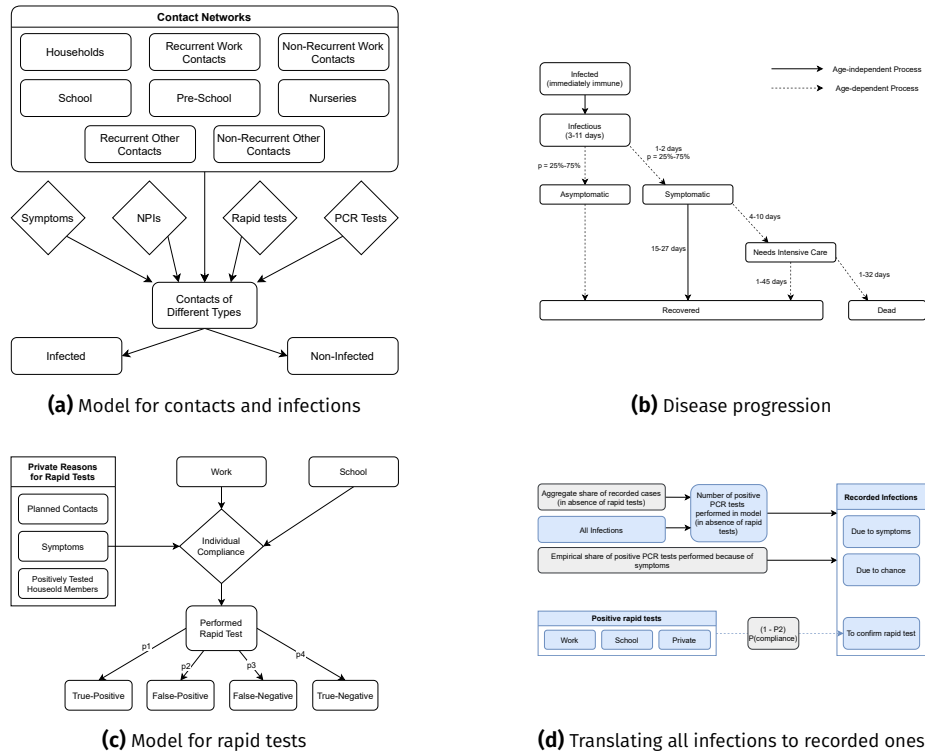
Contact Networks

Households

Recurrent Work Contacts

Non-Recurrent Work Contacts

School

Pre-School

Nurseries

Recurrent Other Contacts

Non-Recurrent Other Contacts

Symptoms

NPIs

Rapid tests

PCR Tests

Contacts of Different Types

Infected

Non-Infected

**(a)** Model for contacts and infections

Age-independent Process

Age-dependent Process

Infected (immediately immune)

Infectious (3-11 days)

p = 25%-75%

1-2 days p = 25%-75%

Asymptomatic

Symptomatic

4-10 days

Needs Intensive Care

15-27 days

1-45 days

1-32 days

Recovered

Dead

**(b)** Disease progression

Private Reasons for Rapid Tests

Planned Contacts

Symptoms

Positively Tested Houseold Members

Work

School

Individual Compliance

Performed Rapid Test

p1

p2

p3

p4

True-Positive

False-Positive

False-Negative

True-Negative

**(c)** Model for rapid tests

Aggregate share of recorded cases (in absence of rapid tests)

All Infections

Number of positive PCR tests performed in model (in absence of rapid tests)

Empirical share of positive PCR tests performed because of symptoms

Recorded Infections

Due to symptoms

Due to chance

Positive rapid tests

Work

School

Private

(1 - P2) P(compliance)

To confirm rapid test

**(d)** Translating all infections to recorded ones